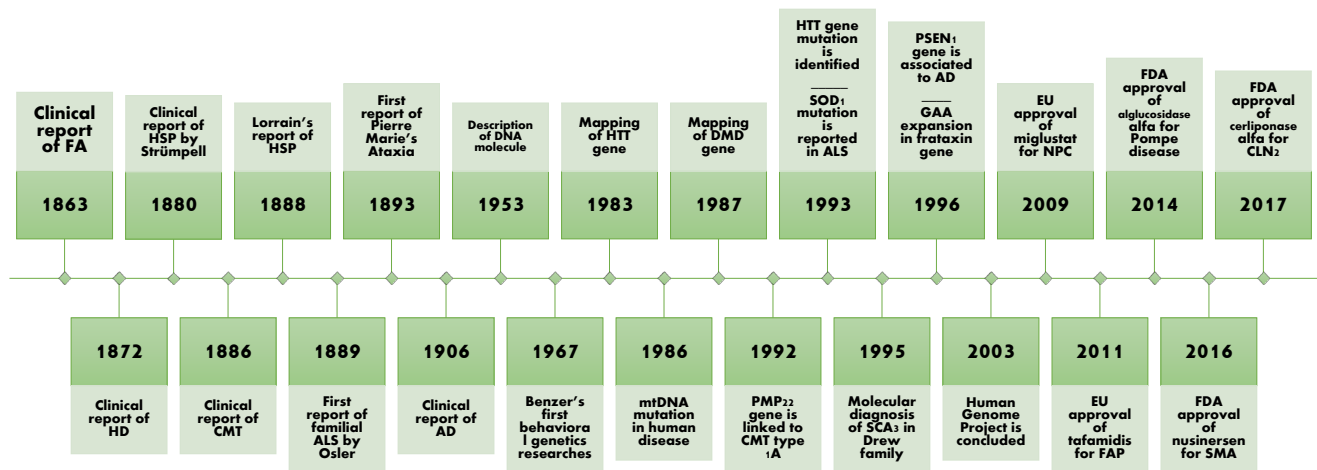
Clinical report of FA
1863

Clinical report of HSP by Strümpell
1880

Lorrain's report of HSP
1888

First report of Pierre Marie's Ataxia
1893

Description of DNA molecule
1953

Mapping of HTT gene
1983

Mapping of DMD gene
1987

HTT gene mutation is identified
SOD1 mutation is reported in ALS
1993

PSEN1 gene is associated to AD
GAA expansion in frataxin gene
1996

EU approval of miglustat for NPC
2009

FDA approval of alglucosidase alfa for Pompe disease
2014

FDA approval of cerliponase alfa for CLN2
2017

1872
Clinical report of HD

1886
Clinical report of CMT

1889
First report of familial ALS by Osler

1906
Clinical report of AD

1967
Benzer's first behavioral genetics researches

1986
mtDNA mutation in human disease

1992
PMP22 gene is linked to CMT type 1A

1995
Molecular diagnosis of SCA3 in Drew family

2003
Human Genome Project is concluded

2011
EU approval of tafamidis for FAP

2016
FDA approval of nusinersen for SMA